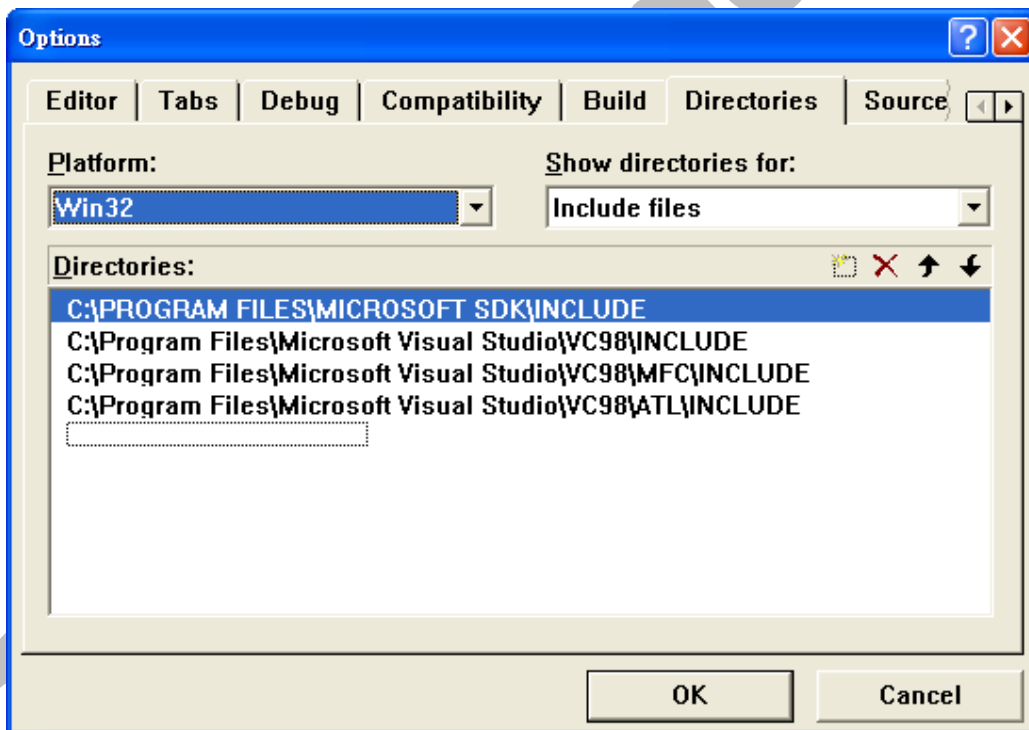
Options

Editor | Tabs | Debug | Compatibility | Build | Directories | Source

Platform:
Win32

Show directories for:
Include files

Directories:

C:\PROGRAM FILES\MICROSOFT SDK\INCLUDE
C:\Program Files\Microsoft Visual Studio\VC98\INCLUDE
C:\Program Files\Microsoft Visual Studio\VC98\MFC\INCLUDE
C:\Program Files\Microsoft Visual Studio\VC98\ATL\INCLUDE

OK
Cancel